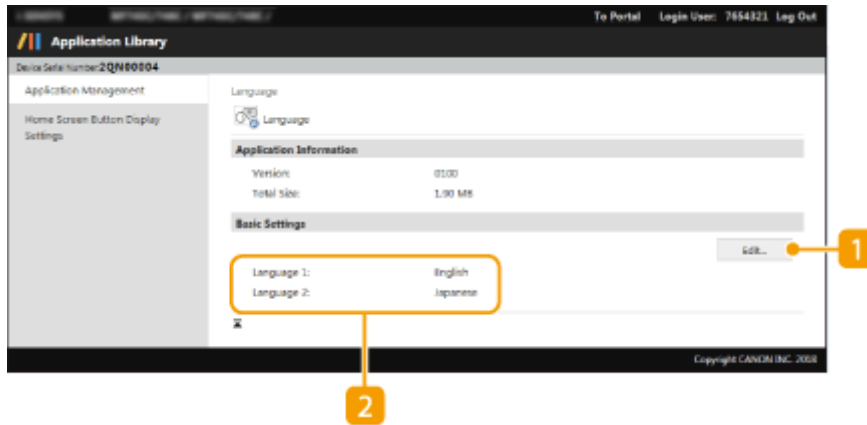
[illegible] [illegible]

To Portal Login User: 7654321 Log Out

Application Library

Device Serial Number:2QN00004

Application Management

Home Screen Button Display Settings

Language

Language

Application Information

Version: 0100

Total Size: 1.90 MB

Basic Settings

Edit...

Language 1: English

Language 2: Japanese

Copyright CANON INC. 2018

1

2